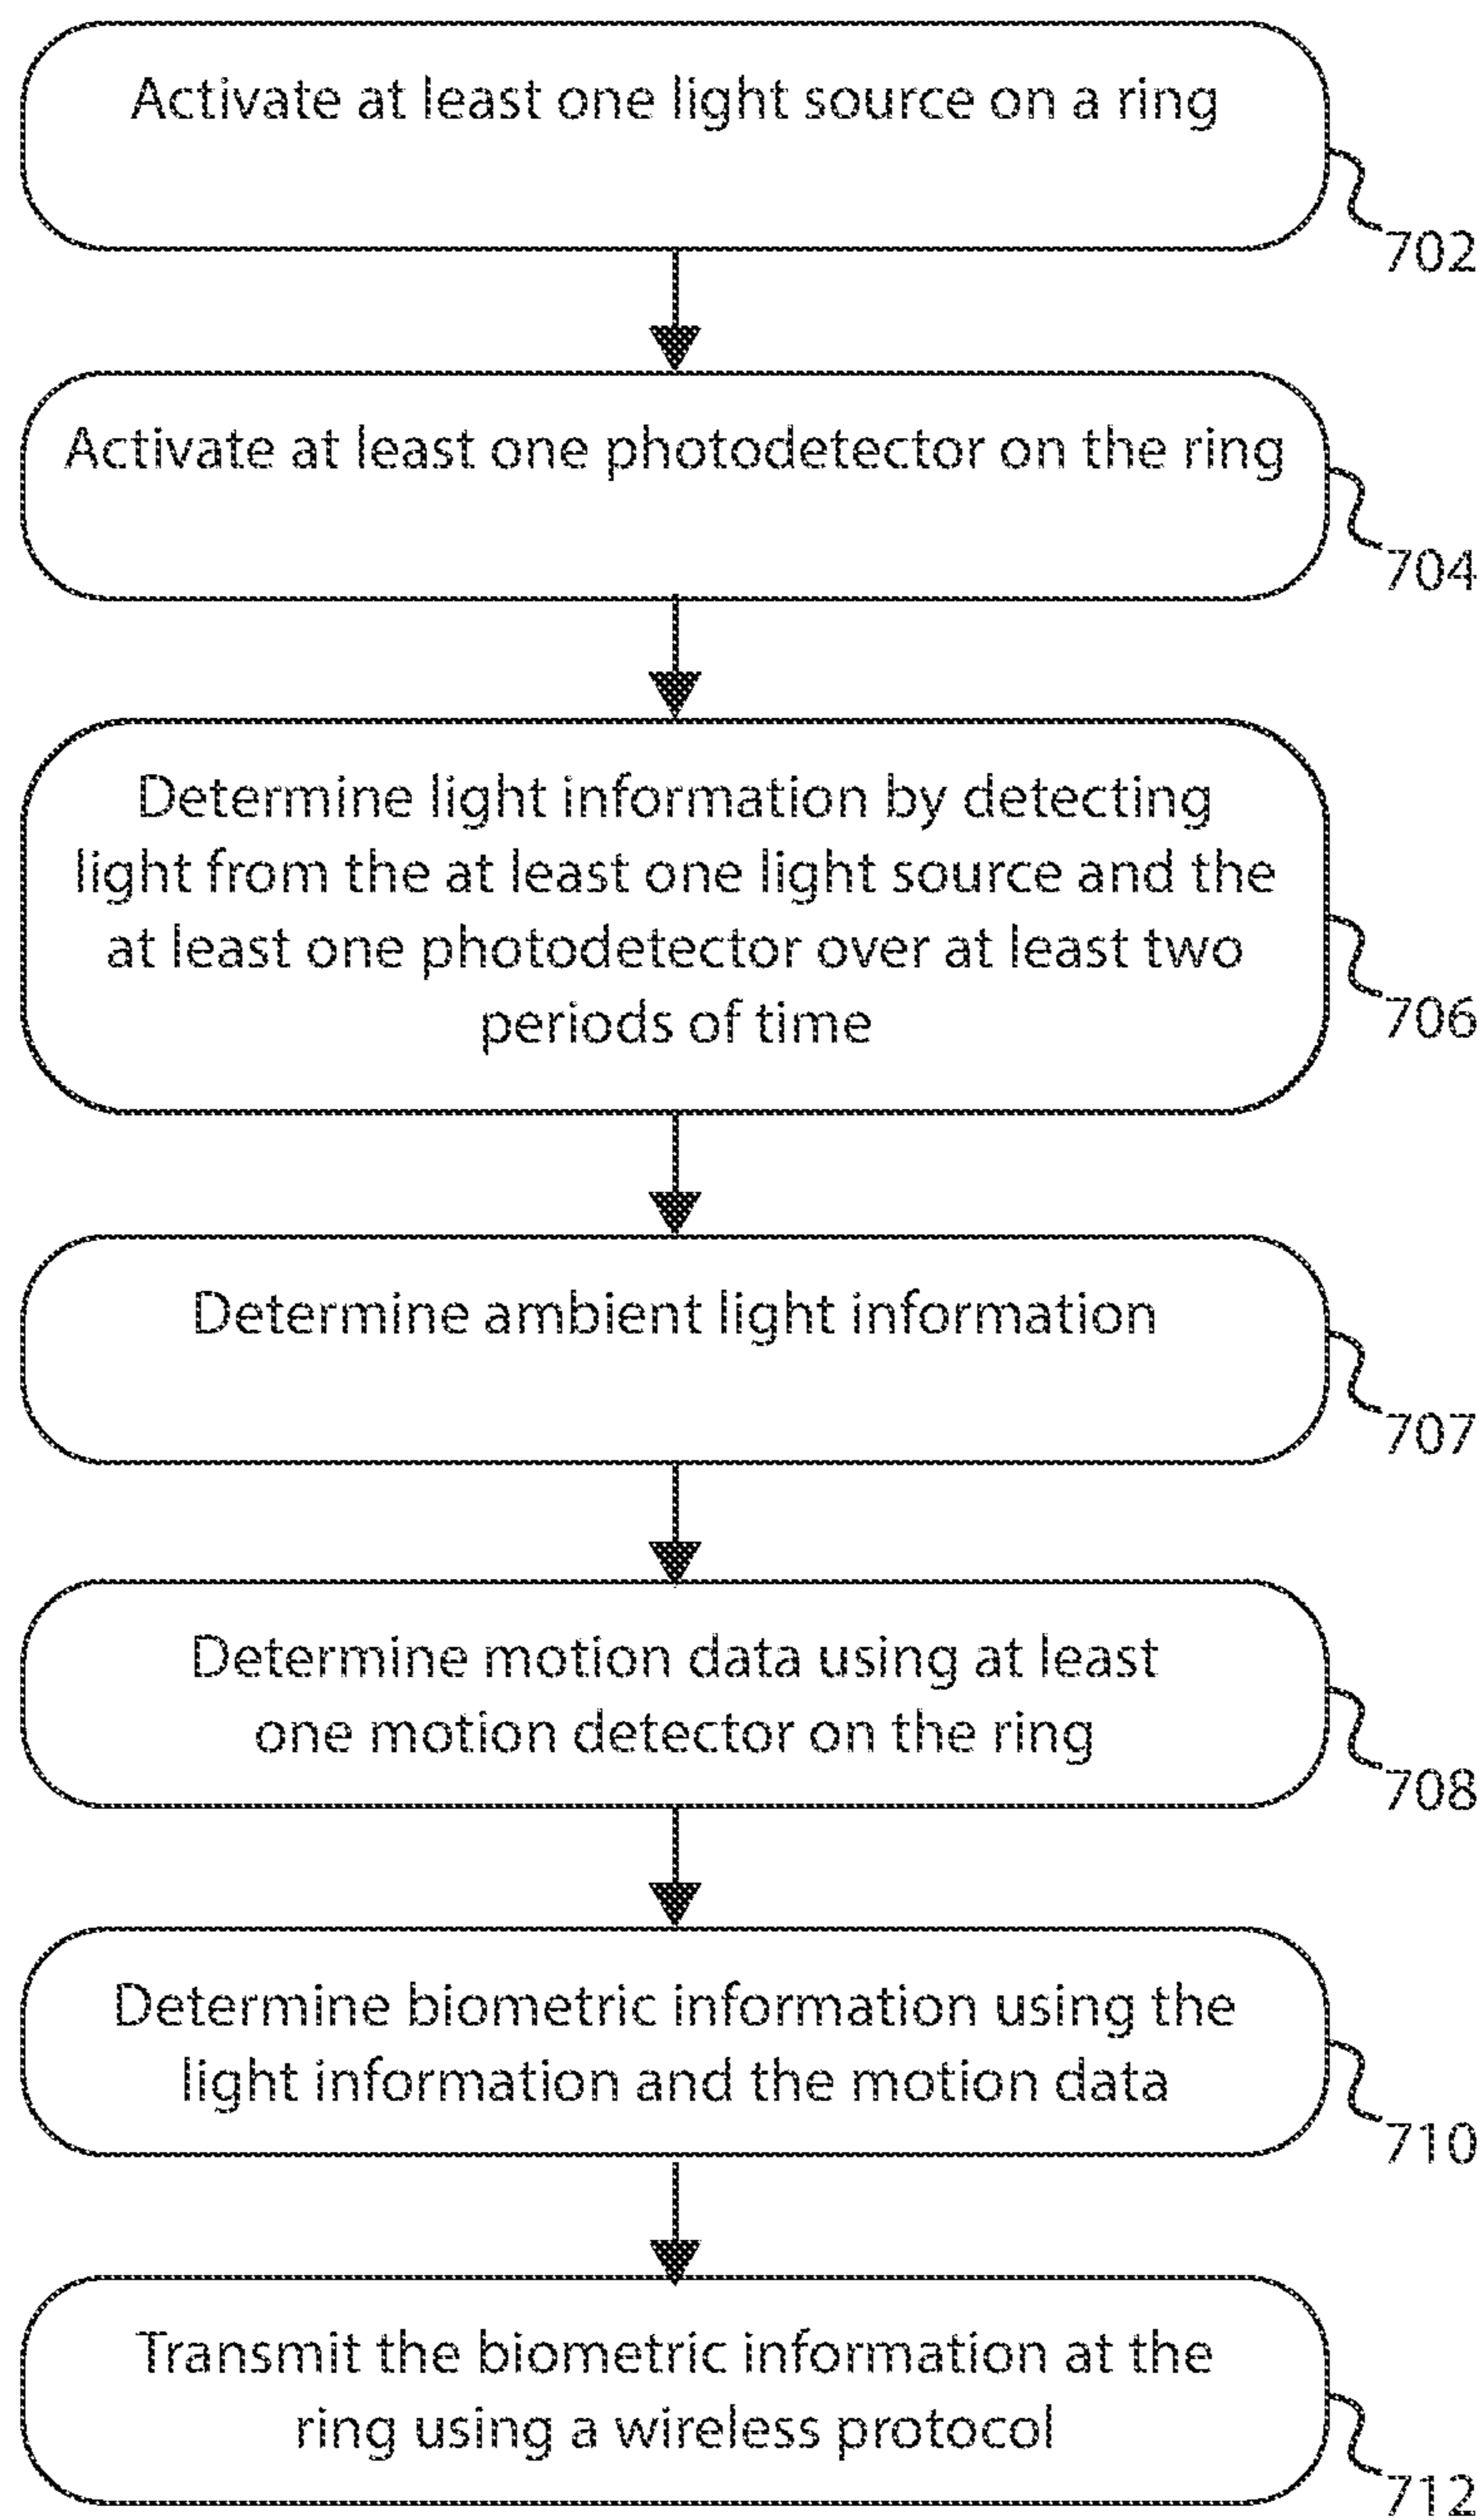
Activate at least one light source on a ring

702

Activate at least one photodetector on the ring

704

Determine light information by detecting light from the at least one light source and the at least one photodetector over at least two periods of time

706

Determine ambient light information

707

Determine motion data using at least one motion detector on the ring

708

Determine biometric information using the light information and the motion data

710

Transmit the biometric information at the ring using a wireless protocol

712